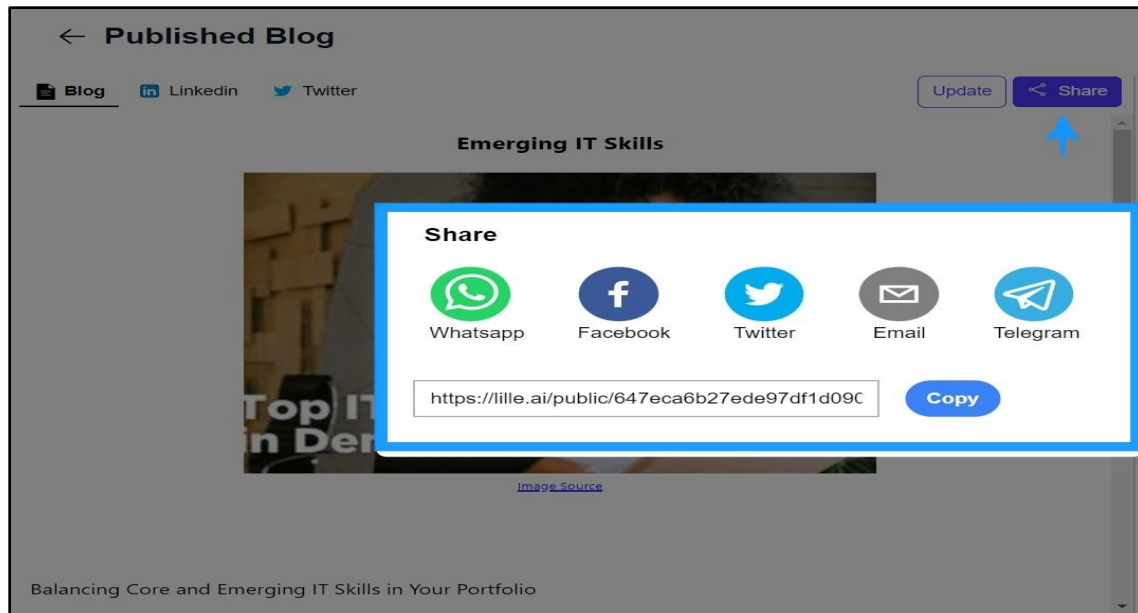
← Published Blog

Blog Linkedin Twitter

Update Share

Emerging IT Skills

Share

Whatsapp Facebook Twitter Email Telegram

https://lille.ai/public/647eca6b27ede97df1d09C

Copy

Top IT
in Den

Image Source

Balancing Core and Emerging IT Skills in Your Portfolio